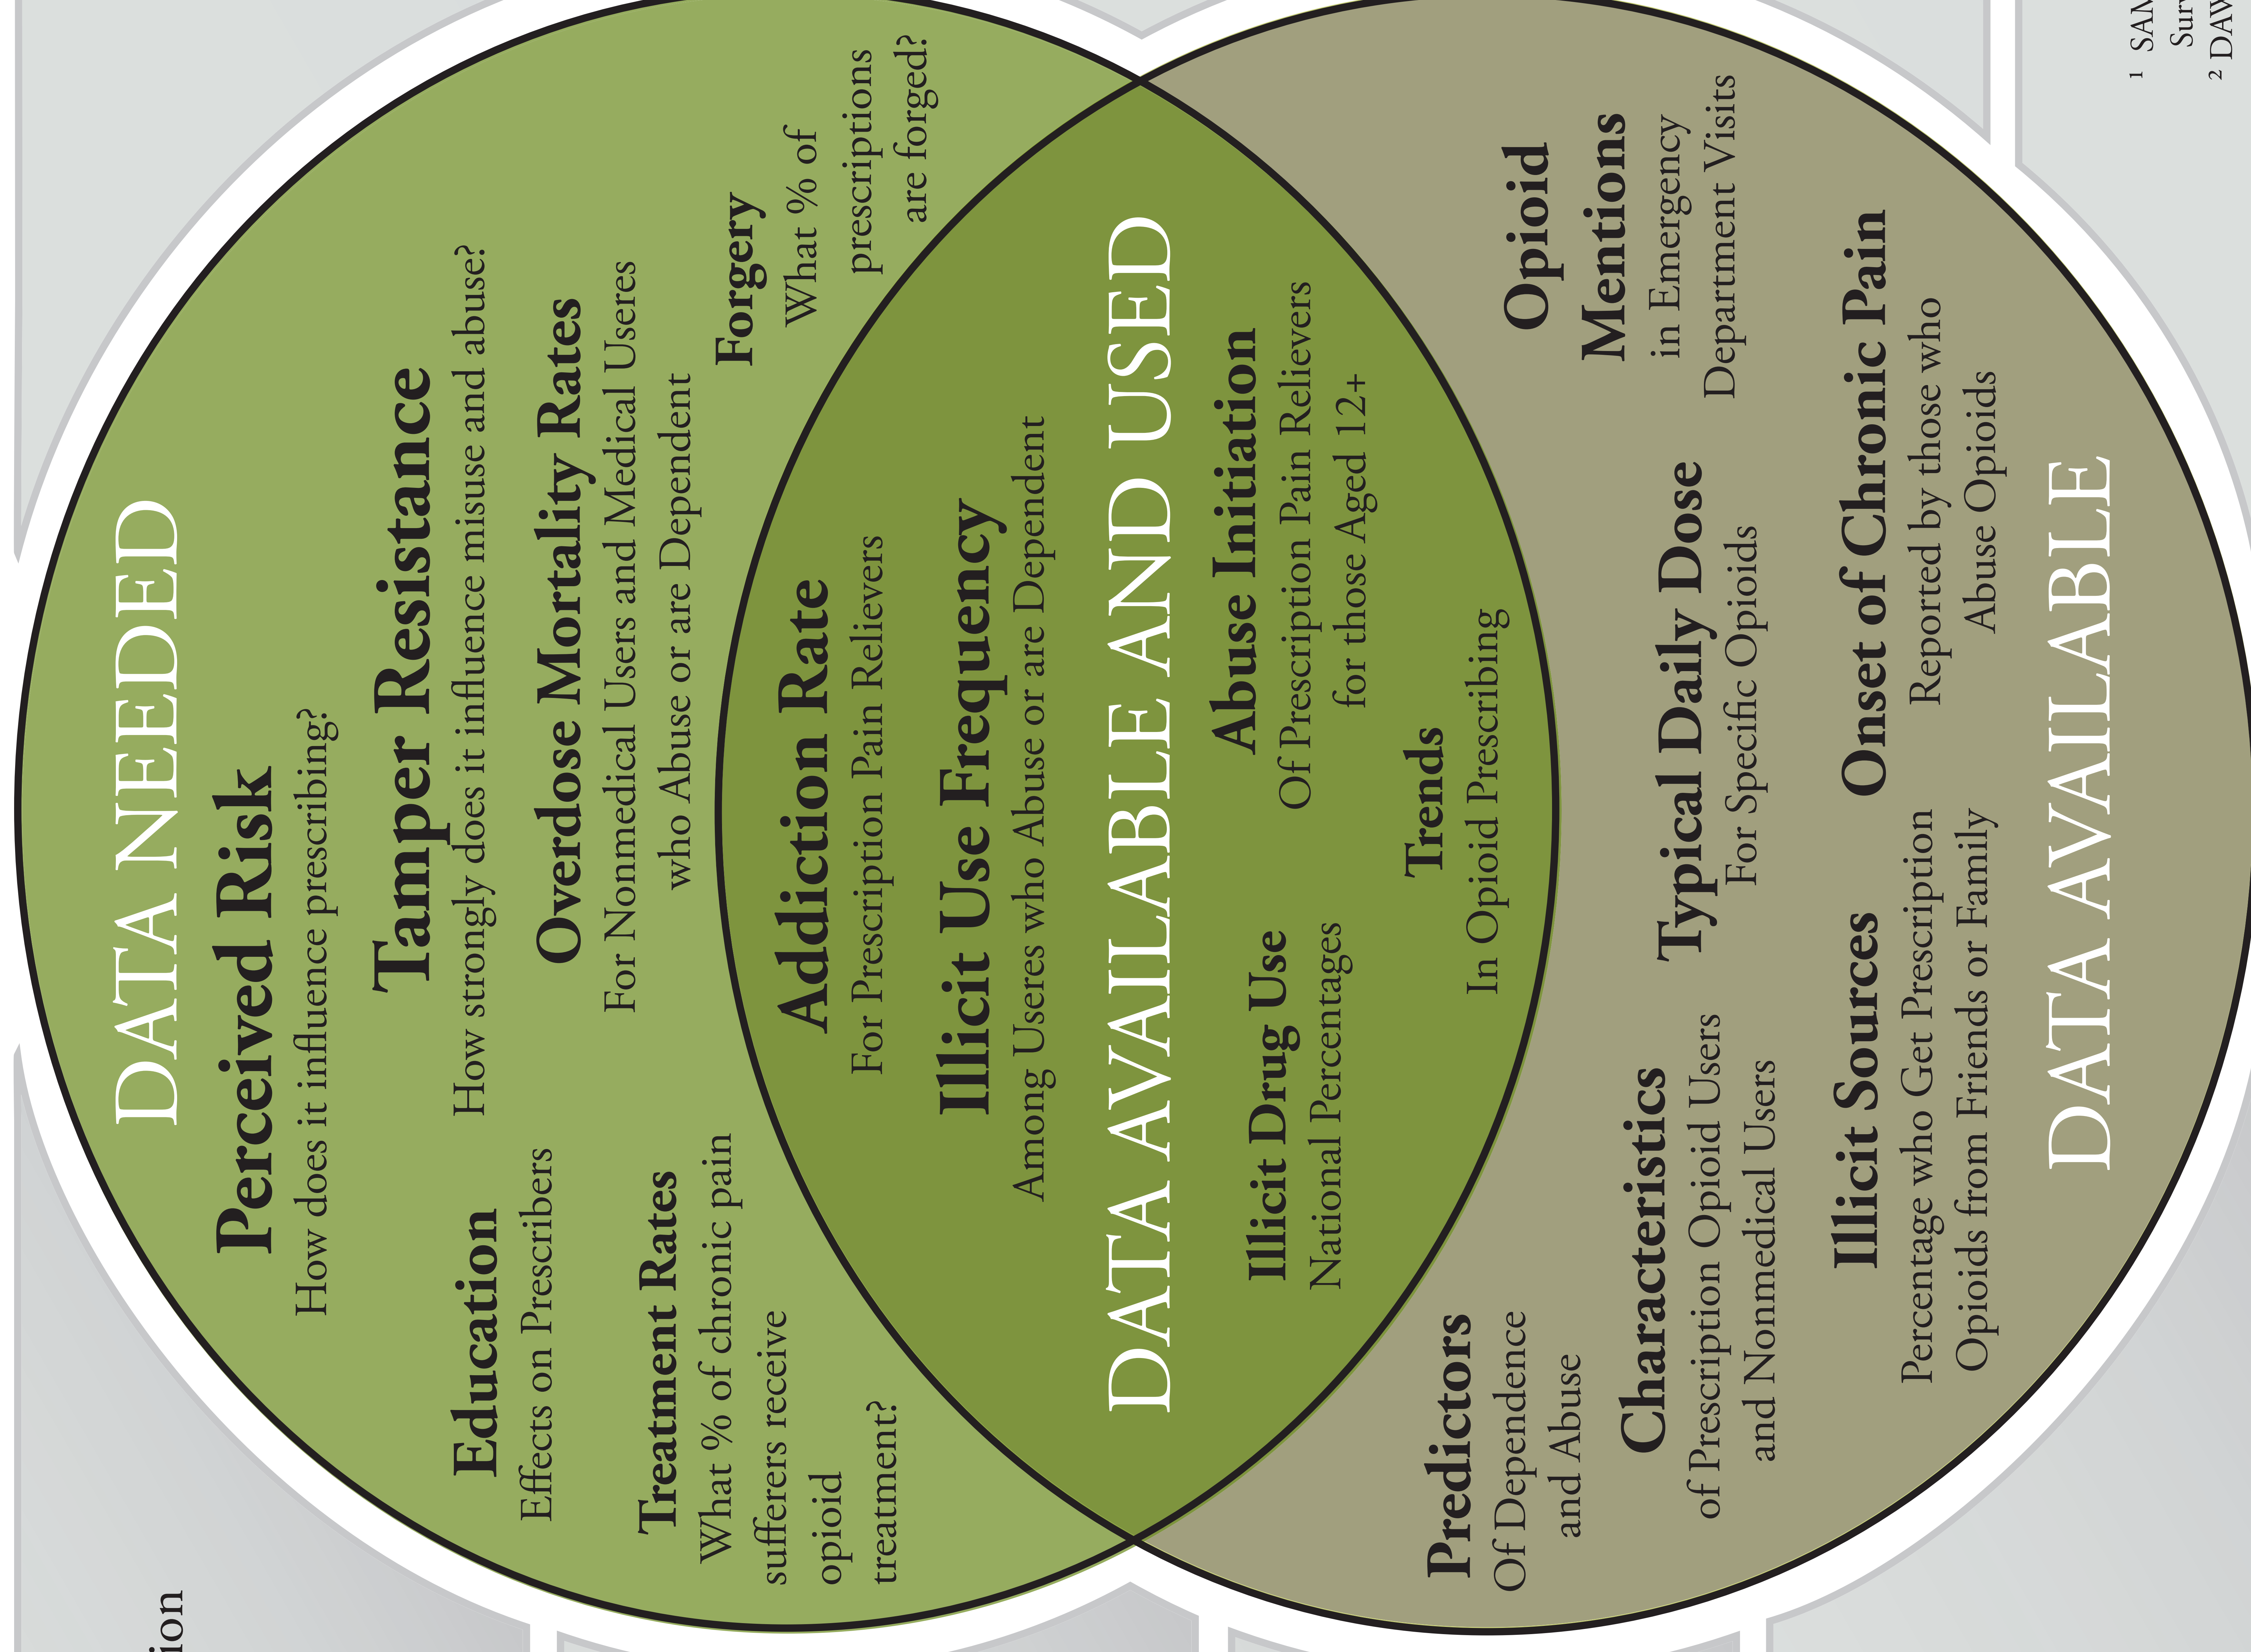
DATA NEEDED

Perceived Risk
How does it influence prescribing?

Tamper Resistance
How strongly does it influence misuse and abuse?

Overdose Mortality Rates
For Nonmedical Users and Medical Useres who Abuse or are Dependent

Forgery
What % of prescriptions are forged?

Education
Effects on Prescribers

Treatment Rates
What % of chronic pain sufferers receive opioid treatment?

DATA AVAILABLE AND USED

Addiction Rate
For Prescription Pain Relievers

Illicit Use Frequency
Among Useres who Abuse or are Dependent

Abuse Initiation
Of Prescription Pain Relievers for those Aged 12+

Trends
In Opioid Prescribing

Illicit Drug Use
National Percentages

DATA AVAILABLE

Opioid Mentions
in Emergency Department Visits

Typical Daily Dose
For Specific Opioids

Onset of Chronic Pain
Reported by those who Abuse Opioids

Predictors
Of Dependence and Abuse

Characteristics
of Prescription Opioid Users and Nonmedical Users

Illicit Sources
Percentage who Get Prescription Opioids from Friends or Family

ion

$^1$ SAM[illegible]
Sur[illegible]
$^2$ DAW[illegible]